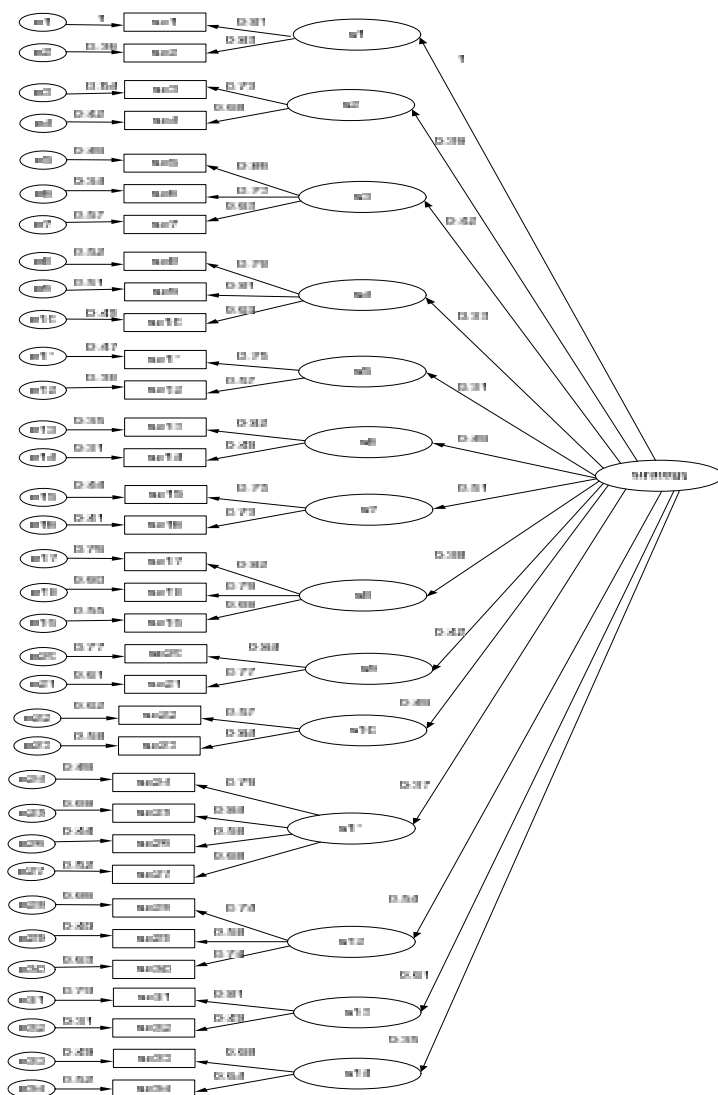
e1 1 ss1 0.81 s1
e2 0.39 ss2 0.83
1
e3 0.54 ss3 0.73 s2
e4 0.42 ss4 0.68
0.39
e5 0.49 ss5 0.89 s3
e6 0.34 ss6 0.72
e7 0.57 ss7 0.63
0.42
e8 0.52 ss8 0.79 s4
e9 0.31 ss9 0.81
e10 0.49 ss10 0.63
0.33
e11 0.47 ss11 0.75 s5
e12 0.39 ss12 0.57
0.31
e13 0.35 ss13 0.82 s6
e14 0.31 ss14 0.48
0.49
e15 0.44 ss15 0.73 s7
e16 0.41 ss16 0.73
0.51
e17 0.79 ss17 0.82 s8
e18 0.60 ss18 0.78
e19 0.55 ss19 0.69
0.38
e20 0.77 ss20 0.58 s9
e21 0.61 ss21 0.77
0.42
e22 0.62 ss22 0.57 s10
e23 0.58 ss23 0.93
0.49
e24 0.49 ss24 0.79 s11
e25 0.69 ss25 0.93
e26 0.44 ss26 0.58
e27 0.52 ss27 0.68
0.37
e28 0.69 ss28 0.74 s12
e29 0.49 ss29 0.58
e30 0.63 ss30 0.74
0.54
e31 0.79 ss31 0.81 s13
e32 0.31 ss32 0.49
0.61
e33 0.49 ss33 0.68 s14
e34 0.52 ss34 0.64
0.35
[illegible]